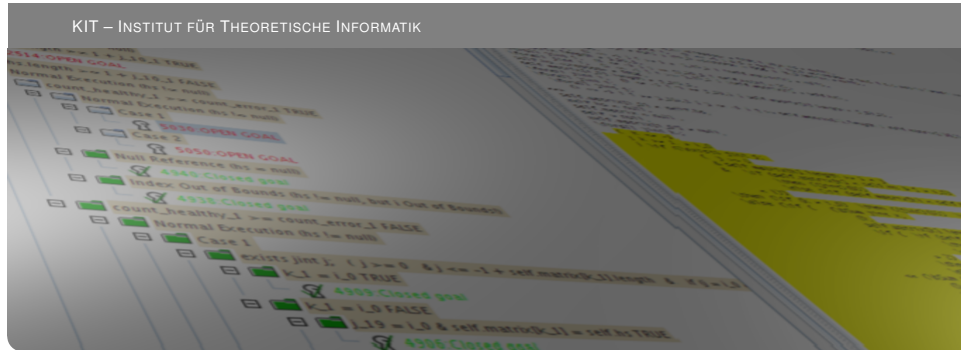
KIT – INSTITUT FÜR THEORETISCHE INFORMATIK

5514 OPEN GOAL
Normal Execution (b1 != null)
count_healthy_1 >= count_error_1 TRUE
Normal Execution (b1 != null)
Case 1
5050 OPEN GOAL
Case 2
5050 OPEN GOAL
Null Reference (b1 = null)
4960 Closed goal
Index Out of Bounds (b1 != null, but i Out of Bounds)
4938 Closed goal
count_healthy_1 >= count_error_1 FALSE
Normal Execution (b1 != null)
Case 1
exists jint j; ( j >= 0 & j <= -1 + self.matrix[k_1].length & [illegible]
K_1 = i_0 TRUE
4909 Closed goal
K_1 = i_0 FALSE
j_19 = i_0 & self.matrix[k_1] = self.b TRUE
4905 Closed goal